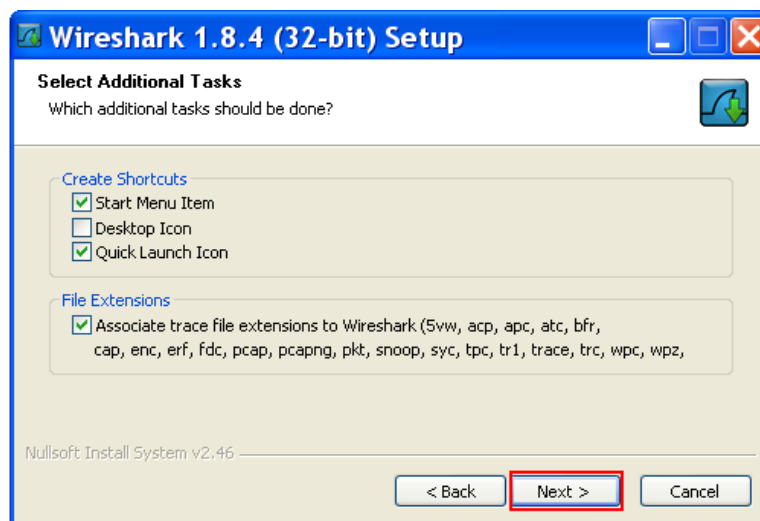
Wireshark 1.8.4 (32-bit) Setup

Select Additional Tasks
Which additional tasks should be done?

Create Shortcuts
Start Menu Item
Desktop Icon
Quick Launch Icon

File Extensions
Associate trace file extensions to Wireshark (5vw, acp, apc, atc, bfr, cap, enc, erf, fdc, pcap, pcapng, pkt, snoop, syc, tpc, tr1, trace, trc, wpc, wpz,

Nullsoft Install System v2.46

< Back
Next >
Cancel